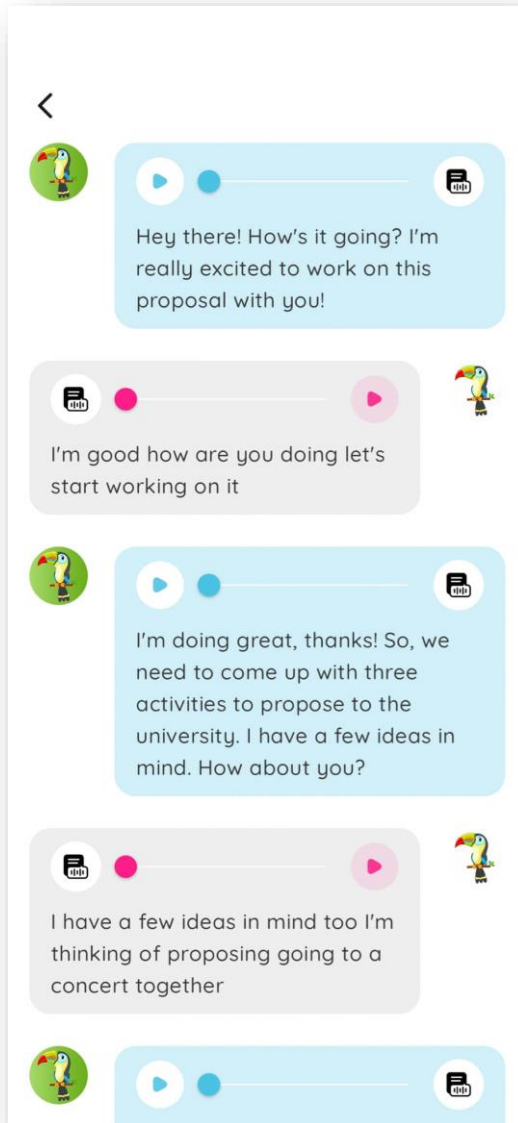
<

Hey there! How's it going? I'm really excited to work on this proposal with you!

I'm good how are you doing let's start working on it

I'm doing great, thanks! So, we need to come up with three activities to propose to the university. I have a few ideas in mind. How about you?

I have a few ideas in mind too I'm thinking of proposing going to a concert together